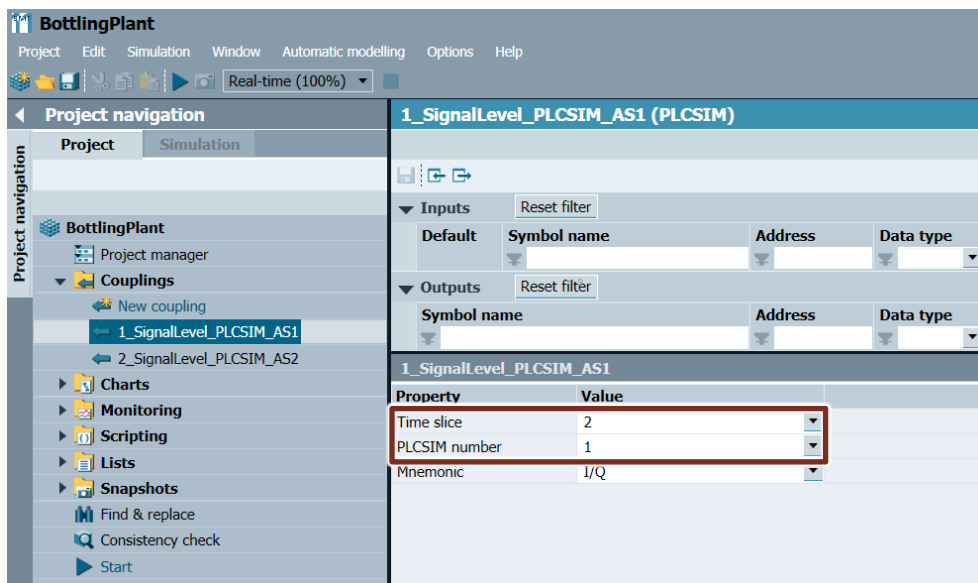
BottlingPlant

Project Edit Simulation Window Automatic modelling Options Help

Real-time (100%)

Project navigation

Project Simulation

Project navigation

BottlingPlant
Project manager
Couplings
New coupling
1_SignalLevel_PLCSIM_AS1
2_SignalLevel_PLCSIM_AS2
Charts
Monitoring
Scripting
Lists
Snapshots
Find & replace
Consistency check
Start

1_SignalLevel_PLCSIM_AS1 (PLCSIM)

Inputs Reset filter

| Default | Symbol name | Address | Data type |
|---|---|---|---|

Outputs Reset filter

| Symbol name | Address | Data type |
|---|---|---|

1_SignalLevel_PLCSIM_AS1

| Property | Value |
|---|---|
| Time slice | 2 |
| PLCSIM number | 1 |
| Mnemonic | I/Q |